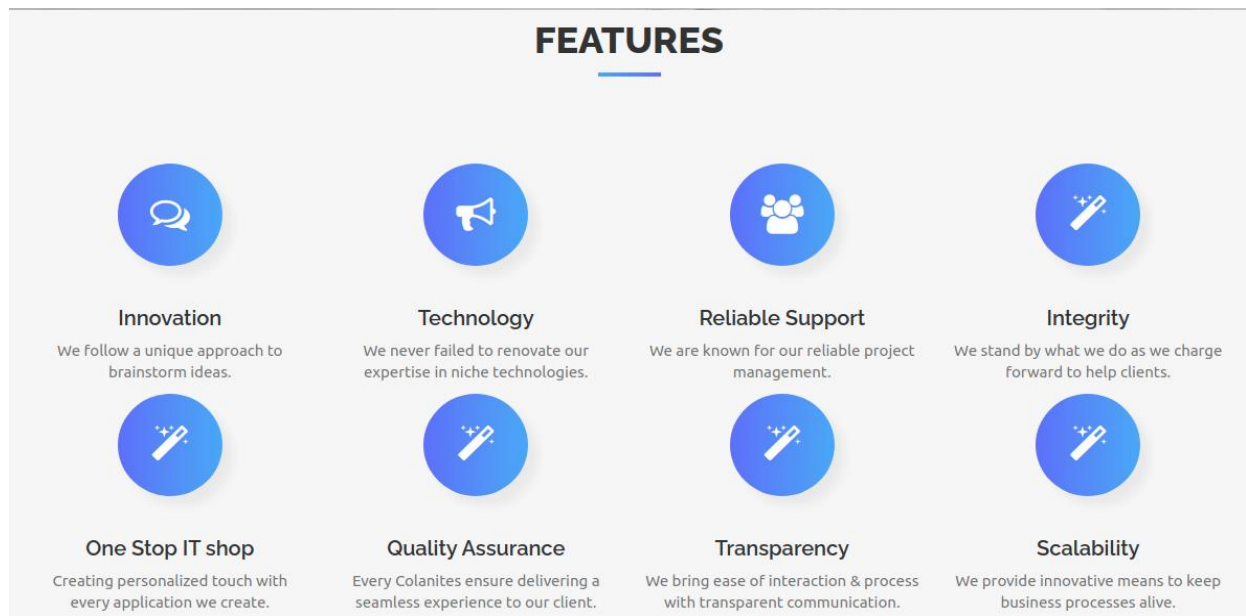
FEATURES

Innovation
We follow a unique approach to brainstorm ideas.

Technology
We never failed to renovate our expertise in niche technologies.

Reliable Support
We are known for our reliable project management.

Integrity
We stand by what we do as we charge forward to help clients.

One Stop IT shop
Creating personalized touch with every application we create.

Quality Assurance
Every Colanites ensure delivering a seamless experience to our client.

Transparency
We bring ease of interaction & process with transparent communication.

Scalability
We provide innovative means to keep business processes alive.